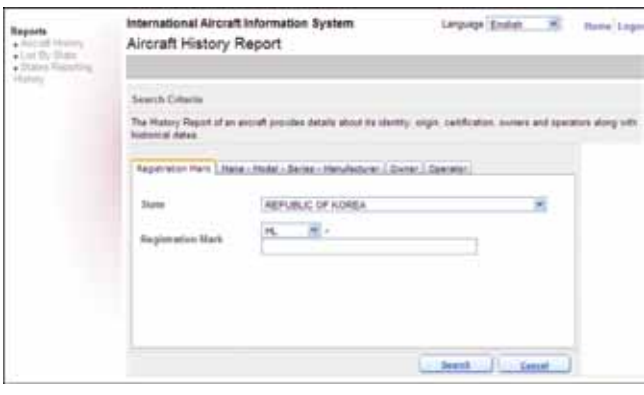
Reports
• Aircraft History
• List By State
• States Reporting History

International Aircraft Information System

Language English

Home Login

Aircraft History Report

Search Criteria

The History Report of an aircraft provides details about its identity, origin, certification, owners and operators along with historical dates.

Registration Mark | Name - Model - Series - Manufacturer | Owner | Operator

State REPUBLIC OF KOREA

Registration Mark HL -

Search Cancel